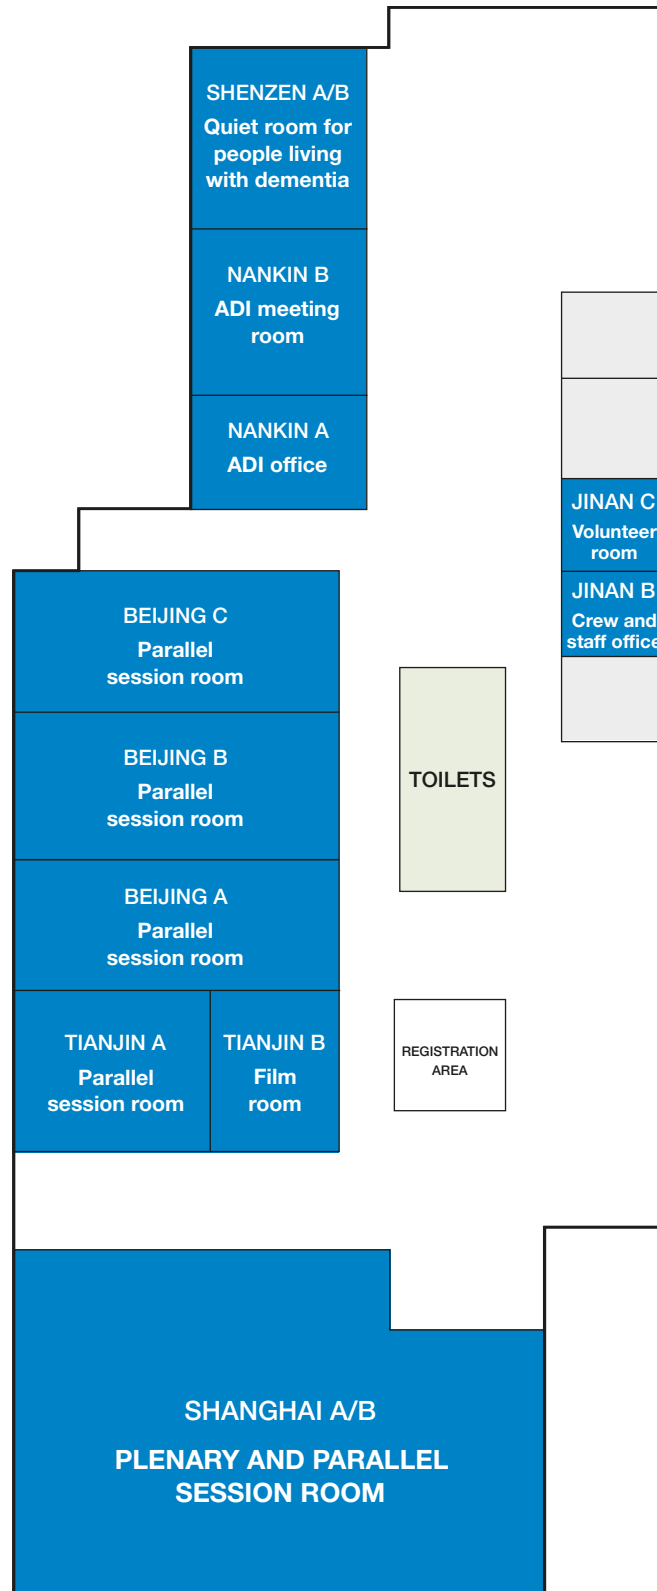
SHENZEN A/B
Quiet room for people living with dementia

NANKIN B
ADI meeting room

NANKIN A
ADI office

JINAN C
Volunteer room

JINAN B
Crew and staff office

BEIJING C
Parallel session room

BEIJING B
Parallel session room

TOILETS

BEIJING A
Parallel session room

TIANJIN A
Parallel session room

TIANJIN B
Film room

REGISTRATION AREA

SHANGHAI A/B
PLENARY AND PARALLEL SESSION ROOM